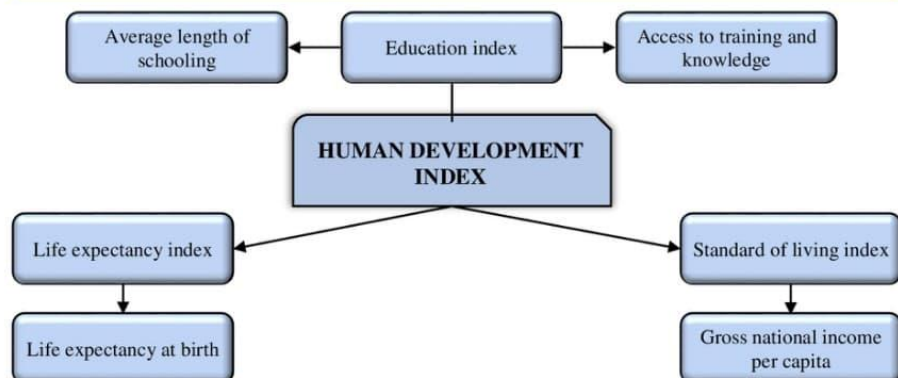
Average length of schooling

Education index

Access to training and knowledge

HUMAN DEVELOPMENT INDEX

Life expectancy index

Standard of living index

Life expectancy at birth

Gross national income per capita